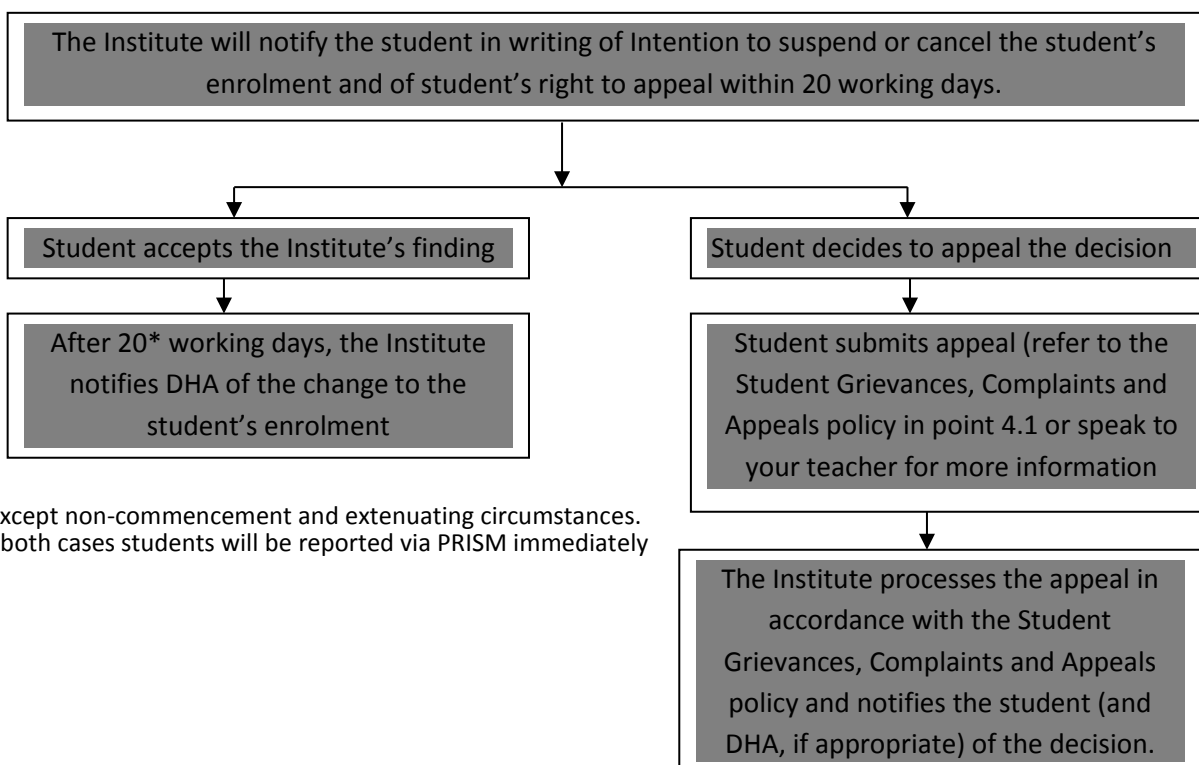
The Institute will notify the student in writing of Intention to suspend or cancel the student's enrolment and of student's right to appeal within 20 working days.

Student accepts the Institute's finding

After 20* working days, the Institute notifies DHA of the change to the student's enrolment

xcept non-commencement and extenuating circumstances. both cases students will be reported via PRISM immediately

Student decides to appeal the decision

Student submits appeal (refer to the Student Grievances, Complaints and Appeals policy in point 4.1 or speak to your teacher for more information

The Institute processes the appeal in accordance with the Student Grievances, Complaints and Appeals policy and notifies the student (and DHA, if appropriate) of the decision.